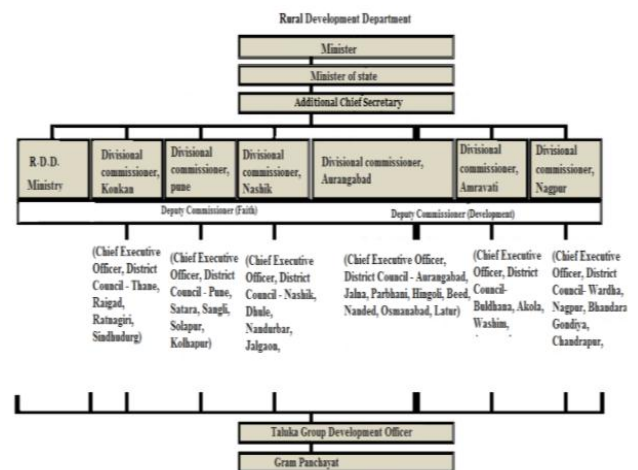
Rural Development Department

Minister

Minister of state

Additional Chief Secretary

R.D.D. Ministry

Divisional commissioner, Konkan

Divisional commissioner, pune

Divisional commissioner, Nashik

Divisional commissioner, Aurangabad

Divisional commissioner, Amravati

Divisional commissioner, Nagpur

Deputy Commissioner (Faith)

Deputy Commissioner (Development)

(Chief Executive Officer, District Council - Thane, Raigad, Ratnagiri, Sindhudurg)

(Chief Executive Officer, District Council - Pune, Satara, Sangli, Solapur, Kolhapur)

(Chief Executive Officer, District Council - Nashik, Dhule, Nandurbar, Jalgaon,

(Chief Executive Officer, District Council - Aurangabad, Jalna, Parbhani, Hingoli, Beed, Nanded, Osmanabad, Latur)

(Chief Executive Officer, District Council- Buldhana, Akola, Washim,

(Chief Executive Officer, District Council- Wardha, Nagpur, Bhandara Gondiya, Chandrapur,

Taluka Group Development Officer

Gram Panchayat